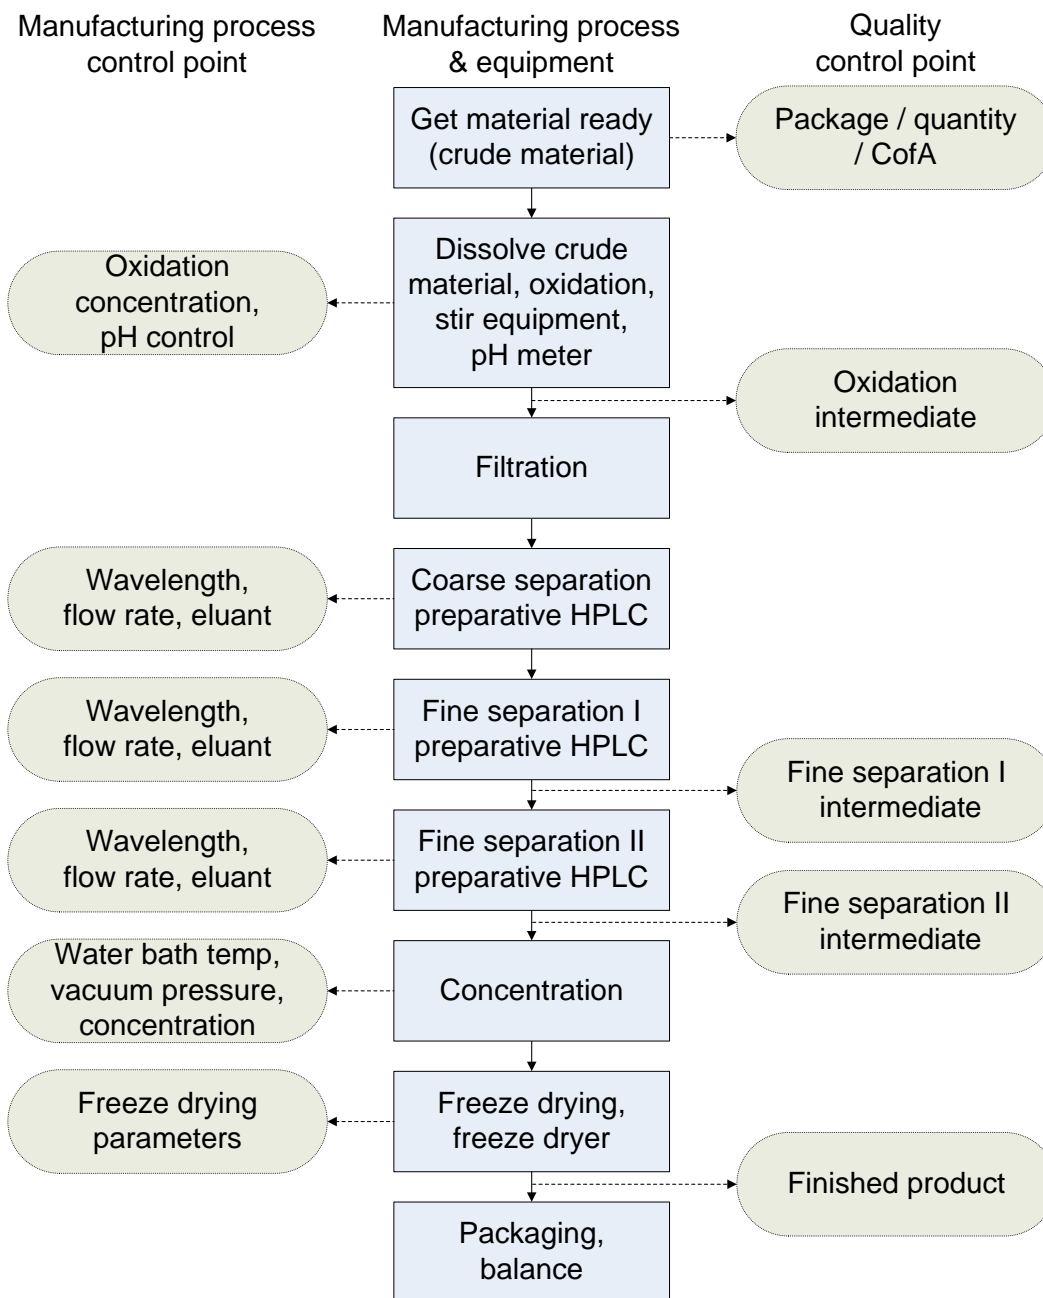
Manufacturing process control point

Manufacturing process & equipment

Quality control point

Get material ready (crude material)

Package / quantity / CofA

Dissolve crude material, oxidation, stir equipment, pH meter

Oxidation concentration, pH control

Oxidation intermediate

Filtration

Coarse separation preparative HPLC

Wavelength, flow rate, eluant

Fine separation I preparative HPLC

Wavelength, flow rate, eluant

Fine separation I intermediate

Fine separation II preparative HPLC

Wavelength, flow rate, eluant

Fine separation II intermediate

Concentration

Water bath temp, vacuum pressure, concentration

Freeze drying, freeze dryer

Freeze drying parameters

Finished product

Packaging, balance